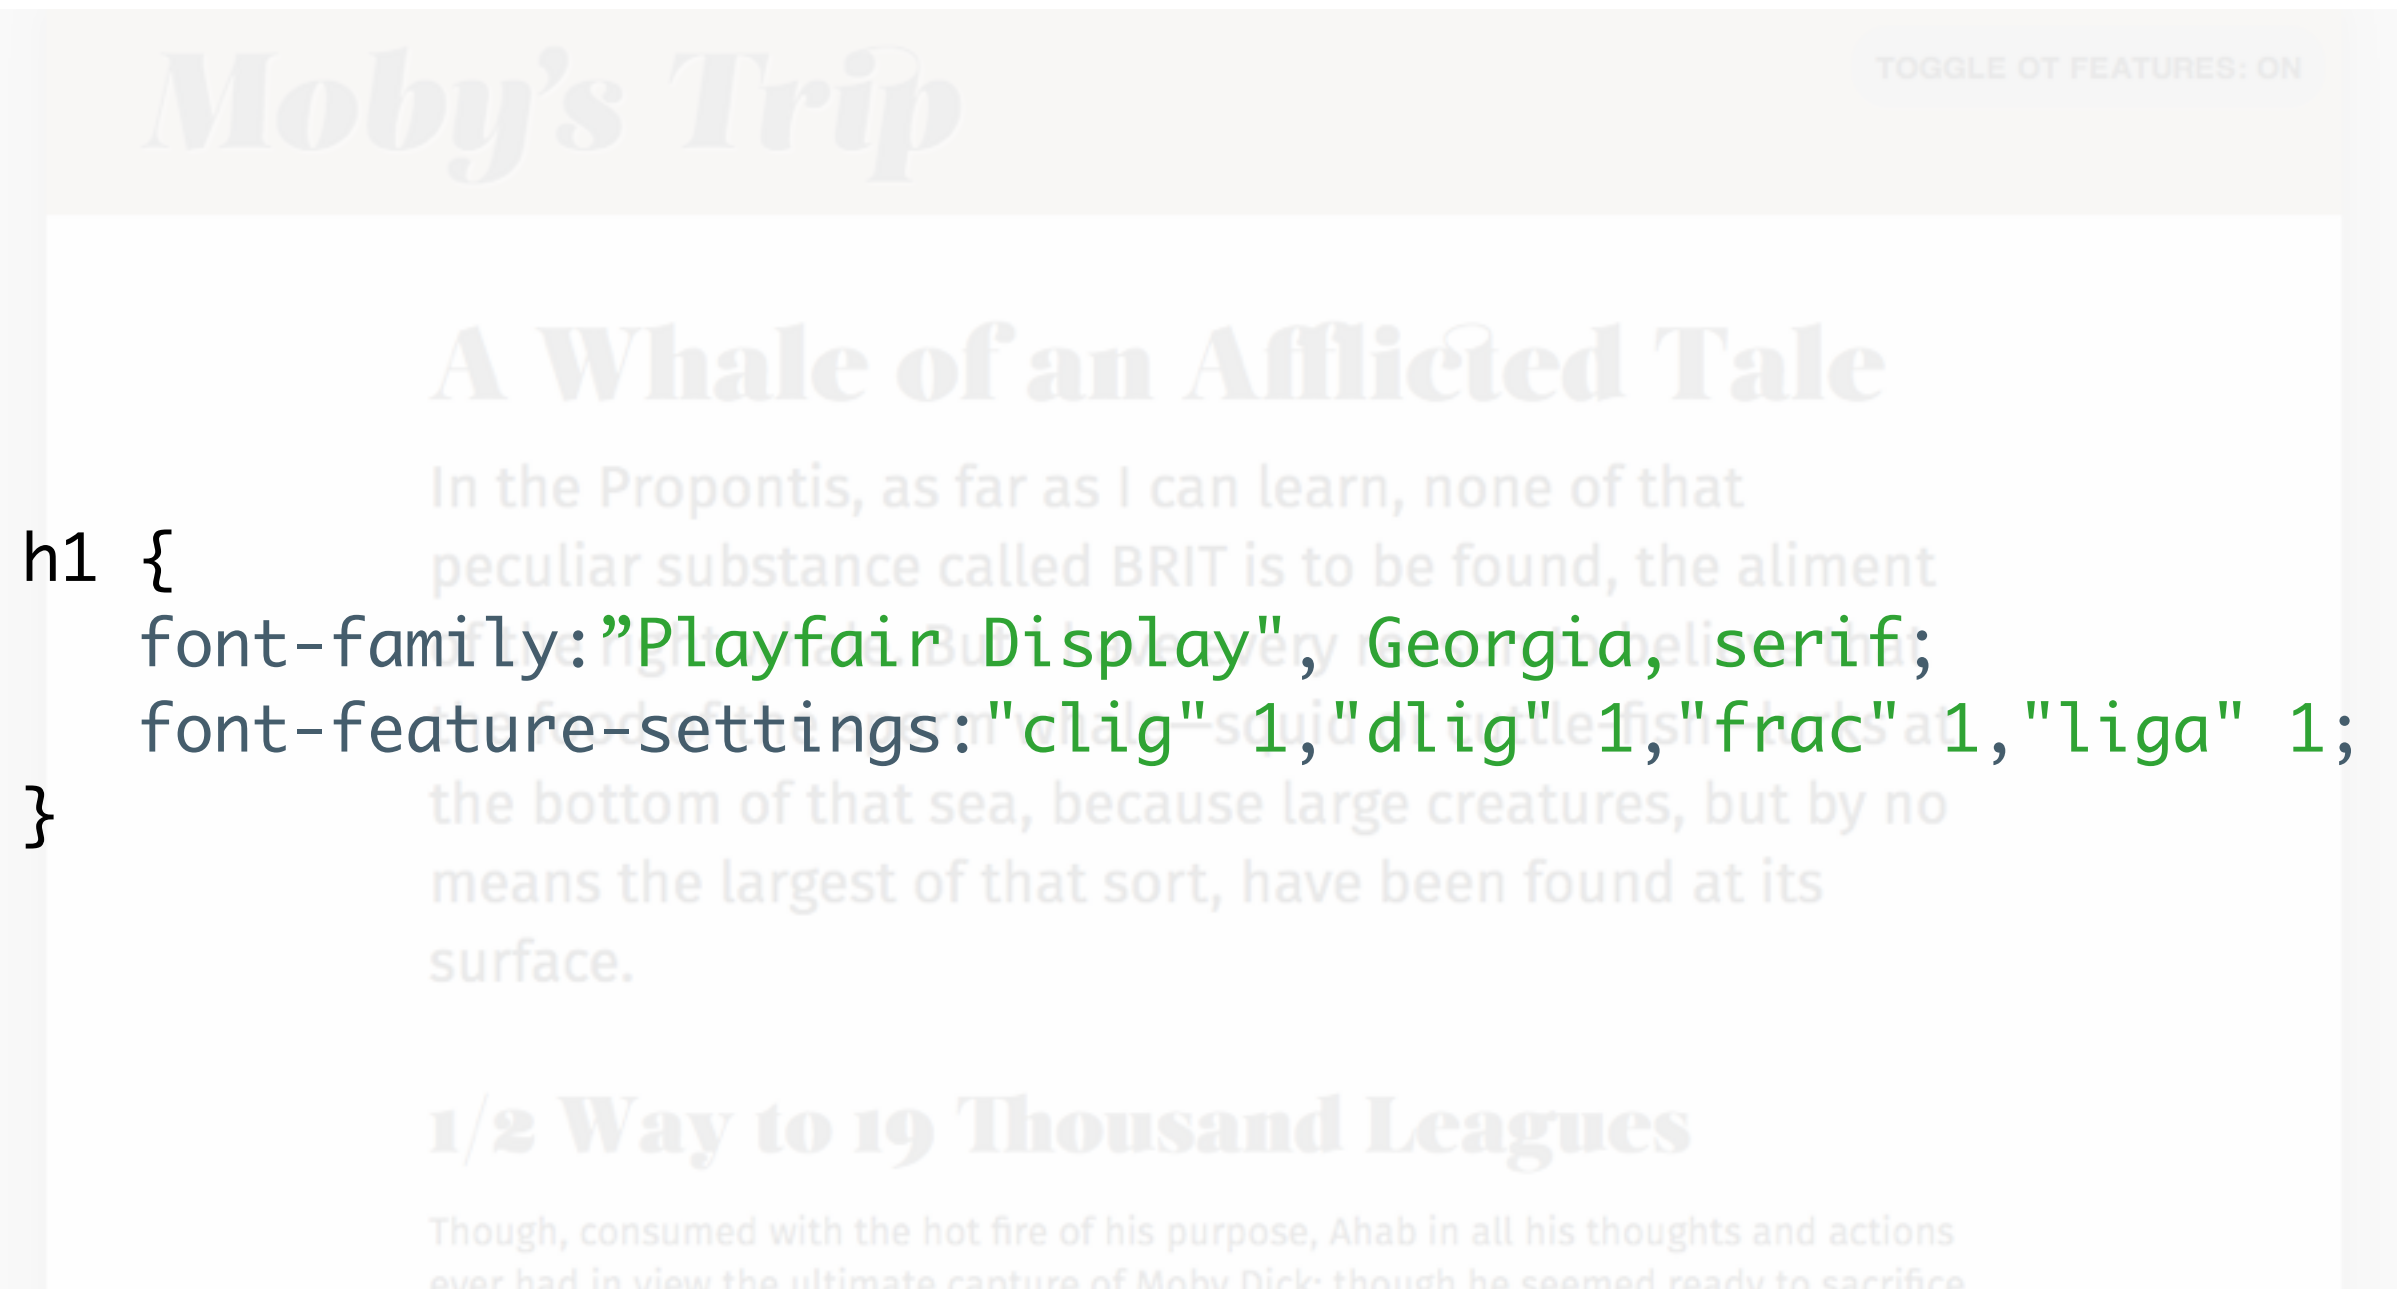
Moby's Trip

TOGGLE OT FEATURES: ON

A Whale of an Afflicted Tale

In the Propontis, as far as I can learn, none of that peculiar substance called BRIT is to be found, the aliment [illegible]

h1 {
font-family:"Playfair Display", Georgia, serif;
font-feature-settings:"clig" 1,"dlig" 1,"frac" 1,"liga" 1;
}

the bottom of that sea, because large creatures, but by no means the largest of that sort, have been found at its surface.

1/2 Way to 19 Thousand Leagues

Though, consumed with the hot fire of his purpose, Ahab in all his thoughts and actions ever had in view the ultimate capture of Moby Dick; though he seemed ready to sacrifice